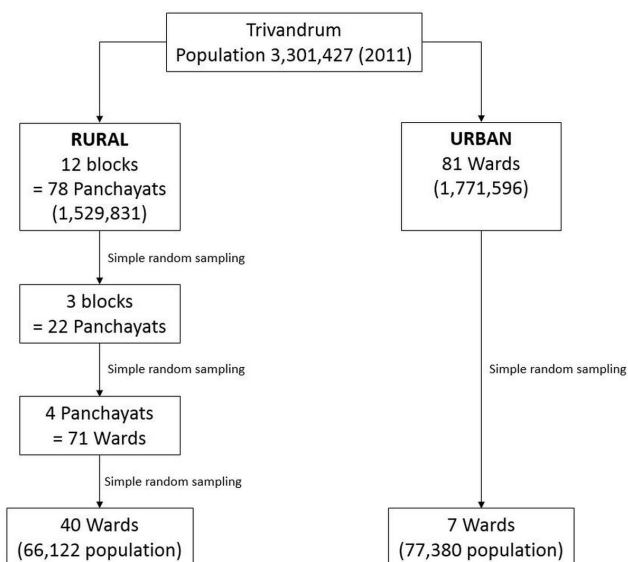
Trivandrum
Population 3,301,427 (2011)

**RURAL**
12 blocks
= 78 Panchayats
(1,529,831)

**URBAN**
81 Wards
(1,771,596)

Simple random sampling

3 blocks
= 22 Panchayats

Simple random sampling

Simple random sampling

4 Panchayats
= 71 Wards

Simple random sampling

40 Wards
(66,122 population)

7 Wards
(77,380 population)